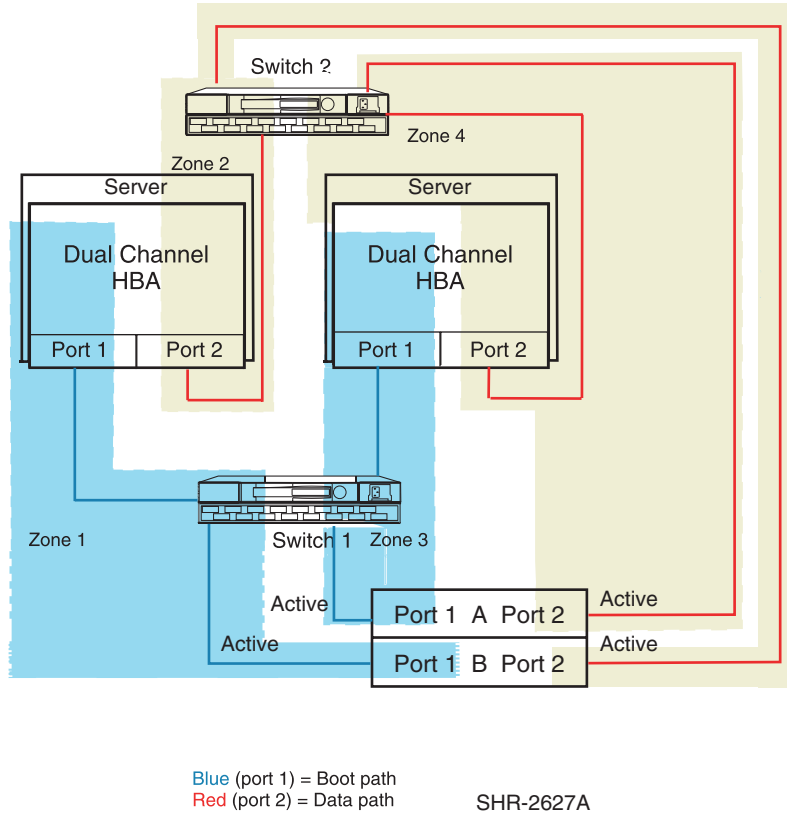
Switch 2

Zone 4

Zone 2

Server

Dual Channel HBA

Port 1

Port 2

Server

Dual Channel HBA

Port 1

Port 2

Zone 1

Switch 1

Zone 3

Active

Port 1 A Port 2

Active

Active

Port 1 B Port 2

Active

Blue (port 1) = Boot path
Red (port 2) = Data path

SHR-2627A